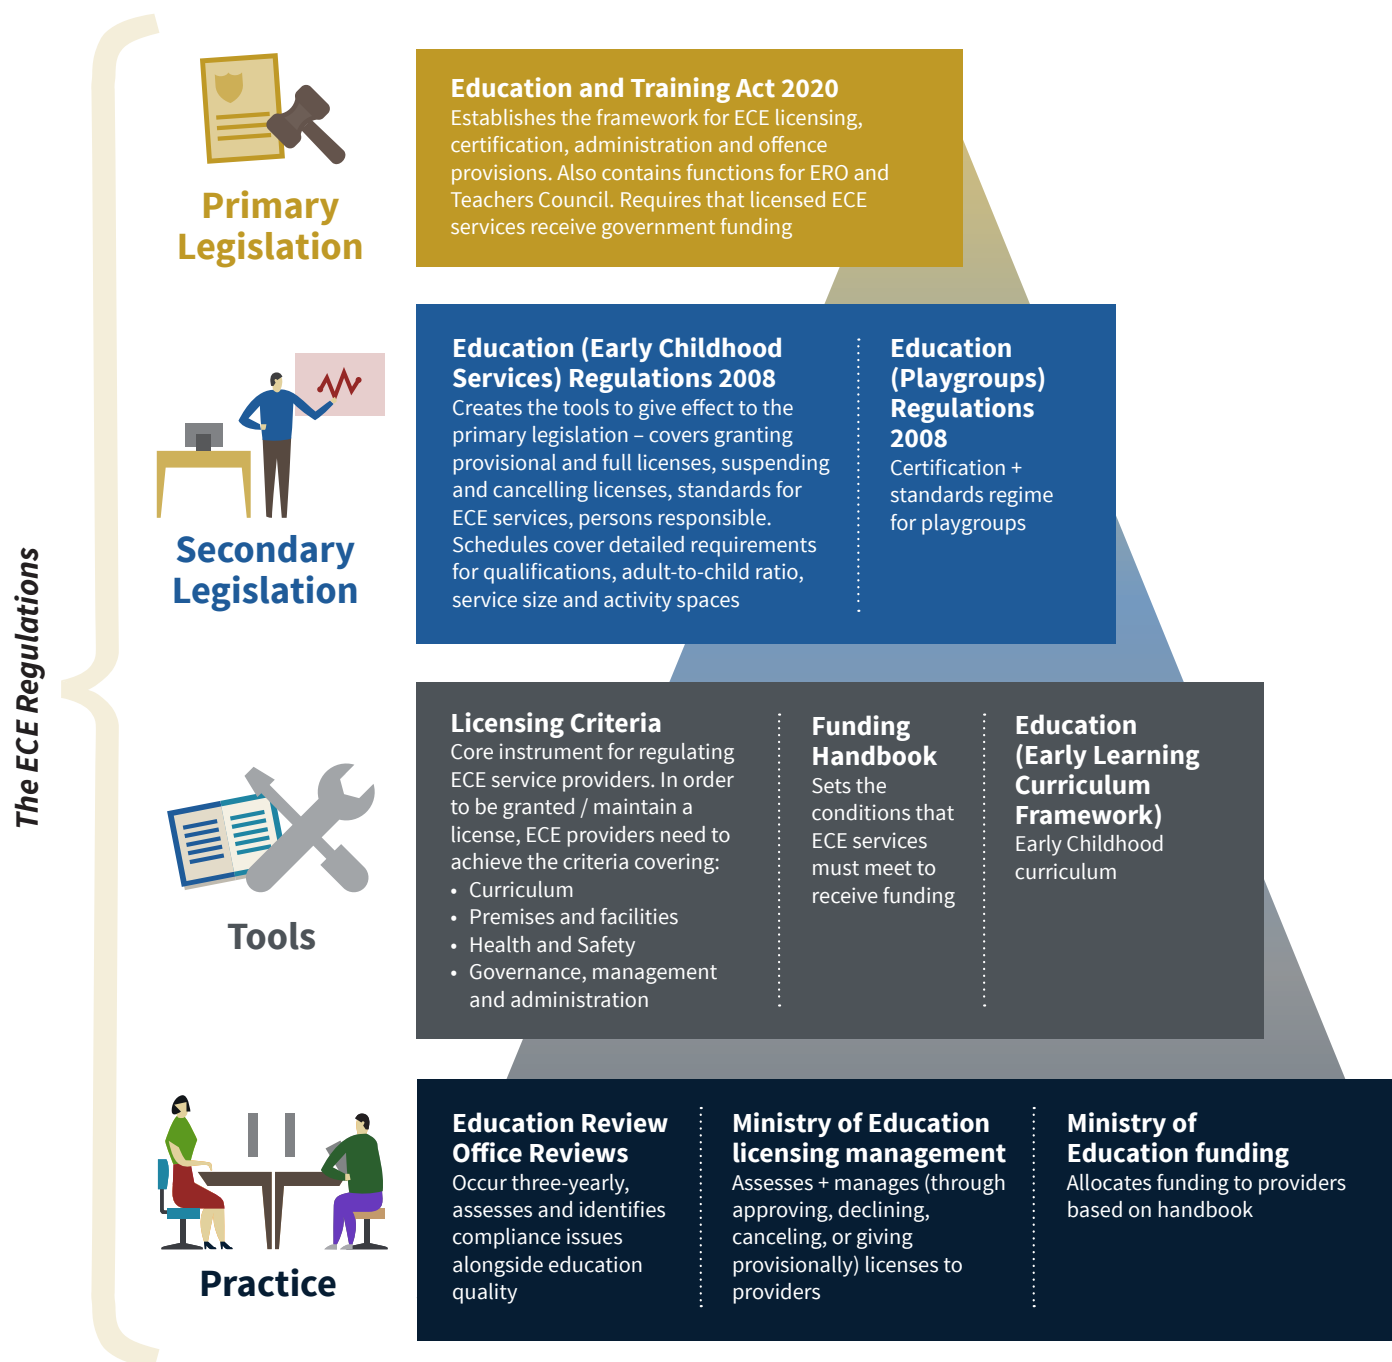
The ECE Regulations

Primary Legislation

Education and Training Act 2020
Establishes the framework for ECE licensing, certification, administration and offence provisions. Also contains functions for ERO and Teachers Council. Requires that licensed ECE services receive government funding

Secondary Legislation

Education (Early Childhood Services) Regulations 2008
Creates the tools to give effect to the primary legislation – covers granting provisional and full licenses, suspending and cancelling licenses, standards for ECE services, persons responsible. Schedules cover detailed requirements for qualifications, adult-to-child ratio, service size and activity spaces

Education (Playgroups) Regulations 2008
Certification + standards regime for playgroups

Tools

Licensing Criteria
Core instrument for regulating ECE service providers. In order to be granted / maintain a license, ECE providers need to achieve the criteria covering:
• Curriculum
• Premises and facilities
• Health and Safety
• Governance, management and administration

Funding Handbook
Sets the conditions that ECE services must meet to receive funding

Education (Early Learning Curriculum Framework)
Early Childhood curriculum

Practice

Education Review Office Reviews
Occur three-yearly, assesses and identifies compliance issues alongside education quality

Ministry of Education licensing management
Assesses + manages (through approving, declining, canceling, or giving provisionally) licenses to providers

Ministry of Education funding
Allocates funding to providers based on handbook